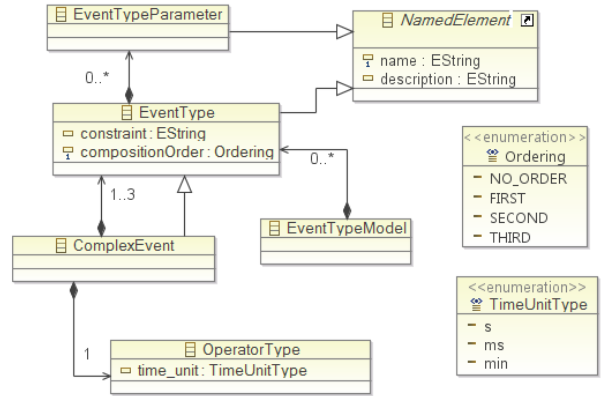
EventTypeParameter

NamedElement

name : EString
description : EString

0..*

EventType

constraint : EString
compositionOrder : Ordering

<<enumeration>>
Ordering

NO_ORDER
FIRST
SECOND
THIRD

0..*

1..3

ComplexEvent

EventTypeModel

<<enumeration>>
TimeUnitType

s
ms
min

1

OperatorType

time_unit : TimeUnitType